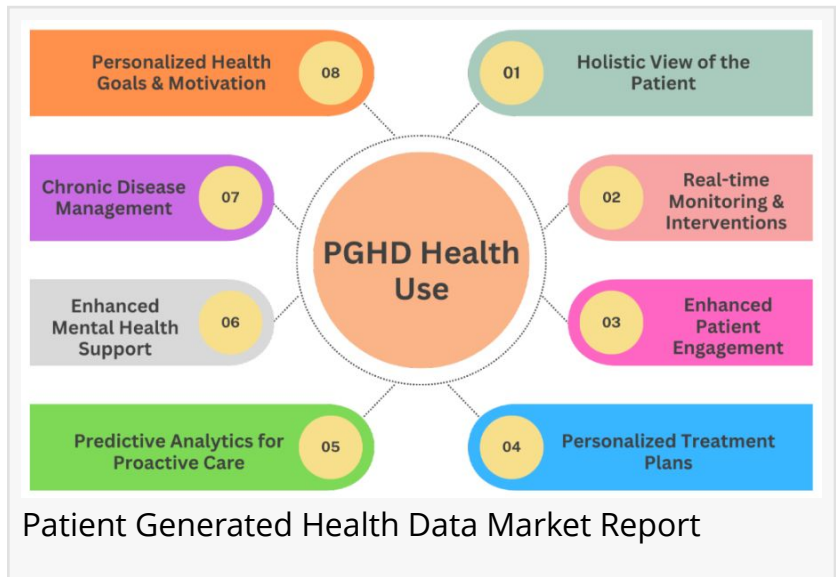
Personalized Health Goals & Motivation 08

01 Holistic View of the Patient

Chronic Disease Management 07

02 Real-time Monitoring & Interventions

PGHD Health Use

Enhanced Mental Health Support 06

03 Enhanced Patient Engagement

Predictive Analytics for Proactive Care 05

04 Personalized Treatment Plans

Patient Generated Health Data Market Report